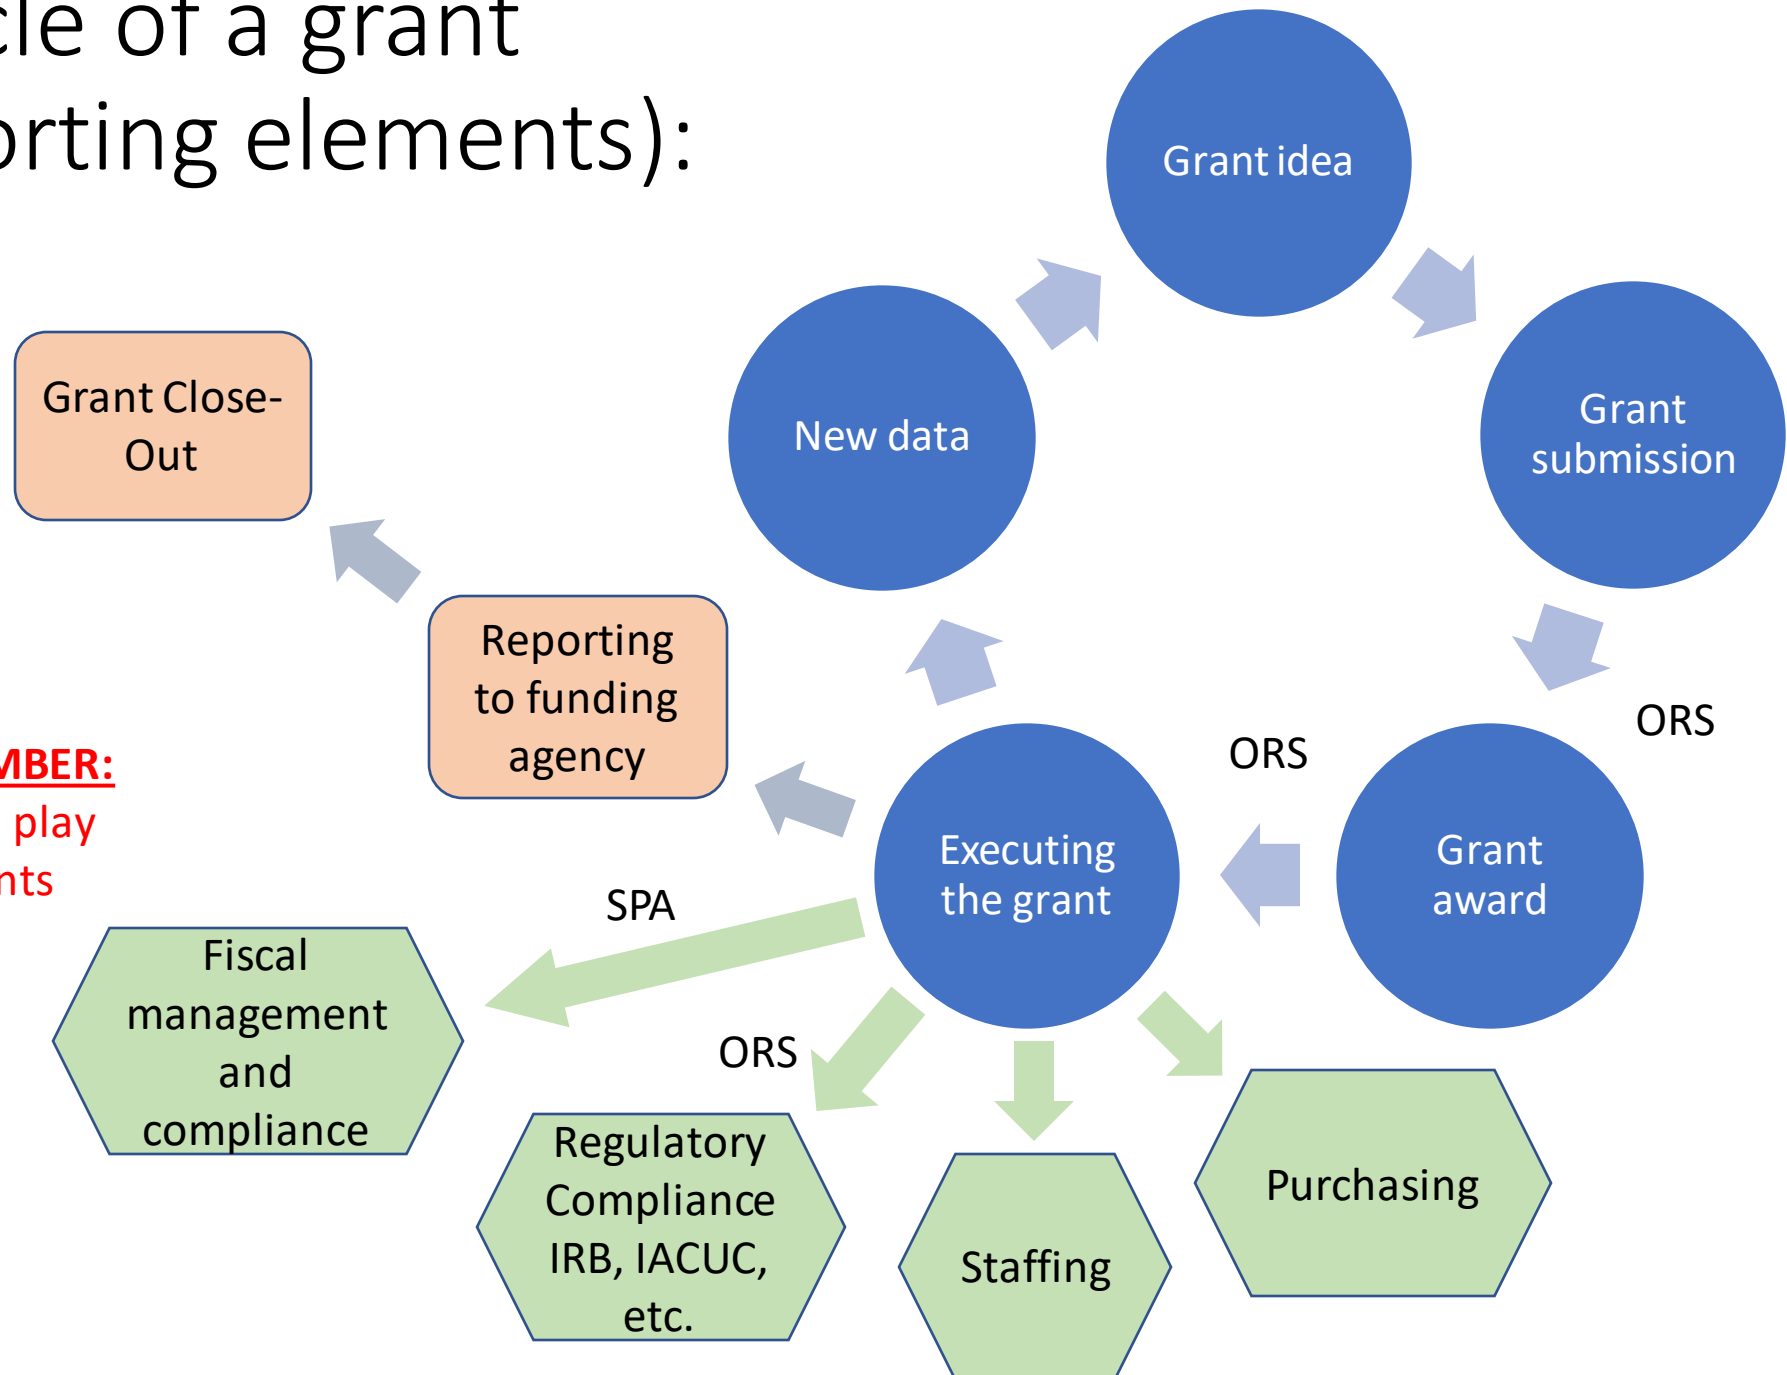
cle of a grant
orting elements):

Grant idea

New data

Grant submission

Grant Close-Out

Reporting to funding agency

MBER:
play
nts

ORS

ORS

Executing the grant

Grant award

SPA

Fiscal management and compliance

ORS

Regulatory Compliance IRB, IACUC, etc.

Staffing

Purchasing